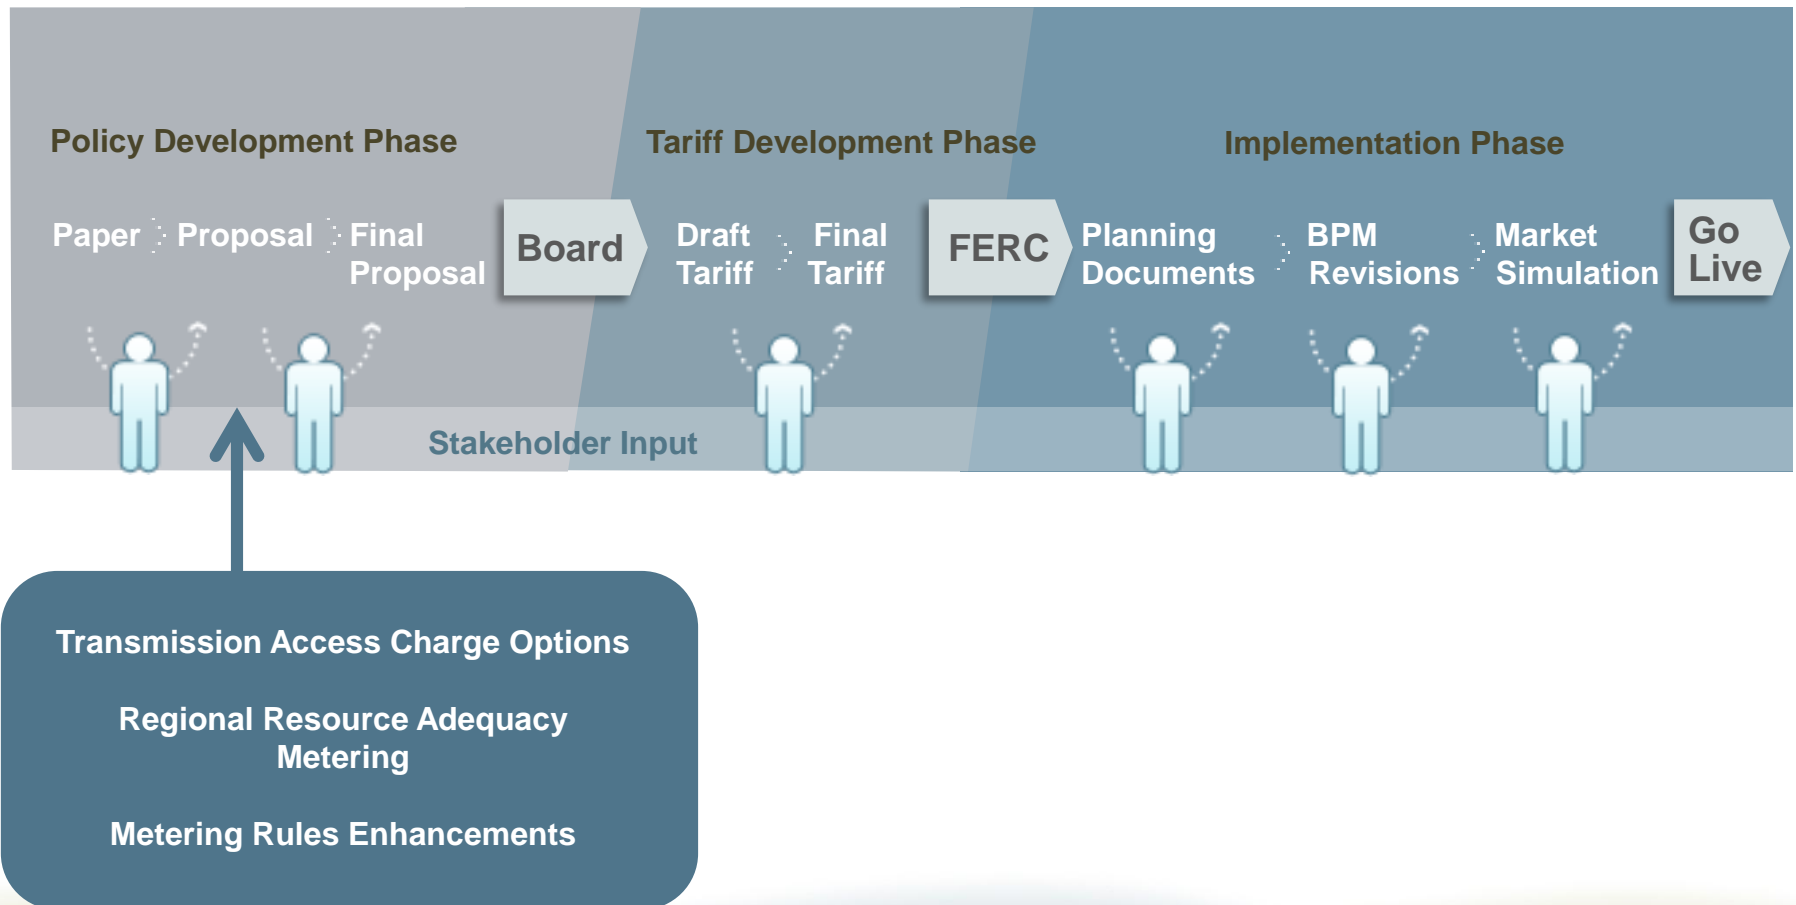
Policy Development Phase

Tariff Development Phase

Implementation Phase

Paper

Proposal

Final Proposal

Board

Draft Tariff

Final Tariff

FERC

Planning Documents

BPM Revisions

Market Simulation

Go Live

Stakeholder Input

Transmission Access Charge Options

Regional Resource Adequacy Metering

Metering Rules Enhancements